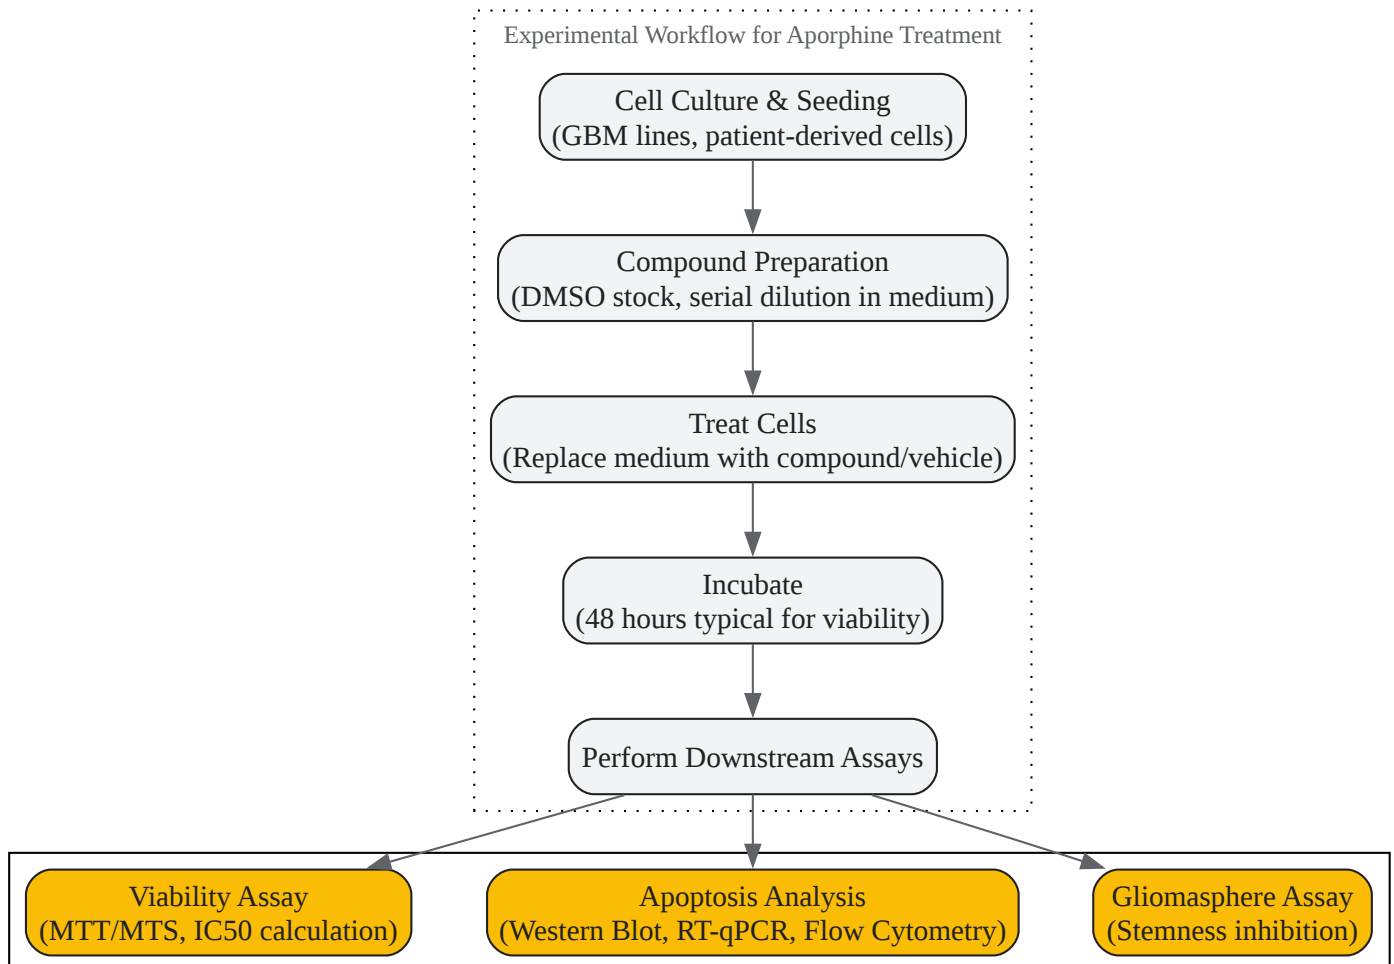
Experimental Workflow for Aporphine Treatment

Cell Culture & Seeding
(GBM lines, patient-derived cells)

Compound Preparation
(DMSO stock, serial dilution in medium)

Treat Cells
(Replace medium with compound/vehicle)

Incubate
(48 hours typical for viability)

Perform Downstream Assays

Viability Assay
(MTT/MTS, IC50 calculation)

Apoptosis Analysis
(Western Blot, RT-qPCR, Flow Cytometry)

Gliomasphere Assay
(Stemness inhibition)